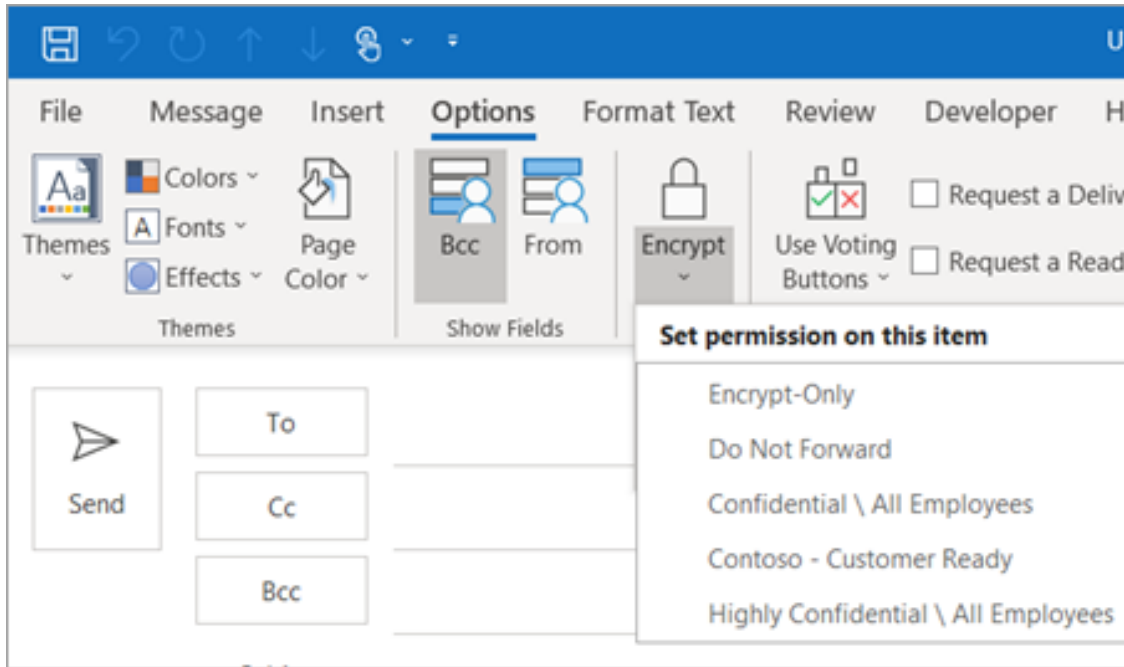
U

File Message Insert Options Format Text Review Developer H

Themes

Colors

Fonts

Effects

Page Color

Themes

Bcc

From

Show Fields

Encrypt

Use Voting Buttons

Request a Deliv

Request a Read

Set permission on this item

Encrypt-Only

Do Not Forward

Confidential \ All Employees

Contoso - Customer Ready

Highly Confidential \ All Employees

Send

To

Cc

Bcc